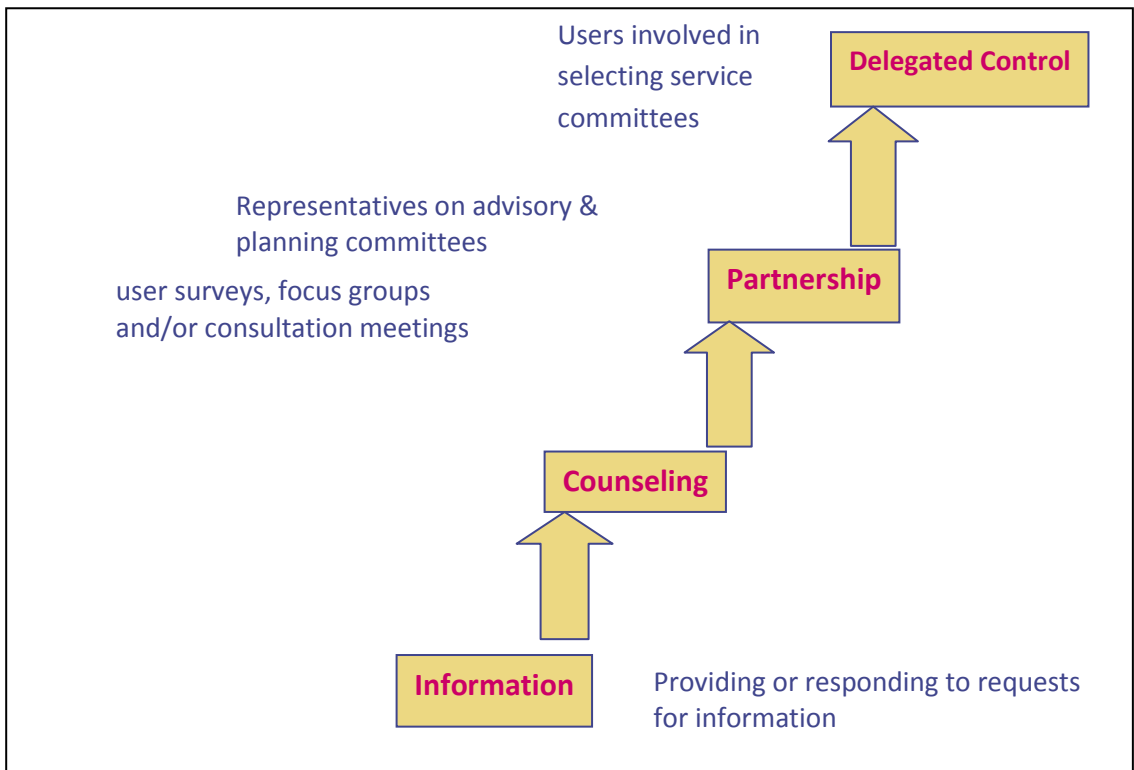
Users involved in selecting service committees

Delegated Control

Representatives on advisory & planning committees

Partnership

user surveys, focus groups and/or consultation meetings

Counseling

Information

Providing or responding to requests for information